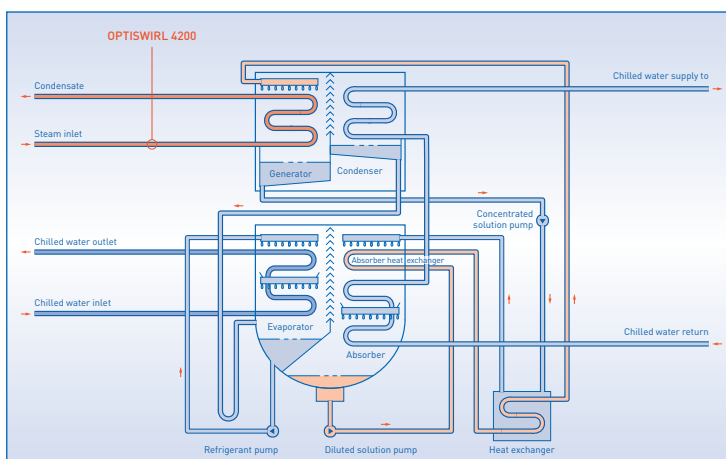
OPTISWIRL 4200

Condensate

Steam inlet

Generator

Condenser

Chilled water supply to

Concentrated solution pump

Chilled water outlet

Absorber heat exchanger

Chilled water inlet

Evaporator

Absorber

Chilled water return

Refrigerant pump

Diluted solution pump

Heat exchanger